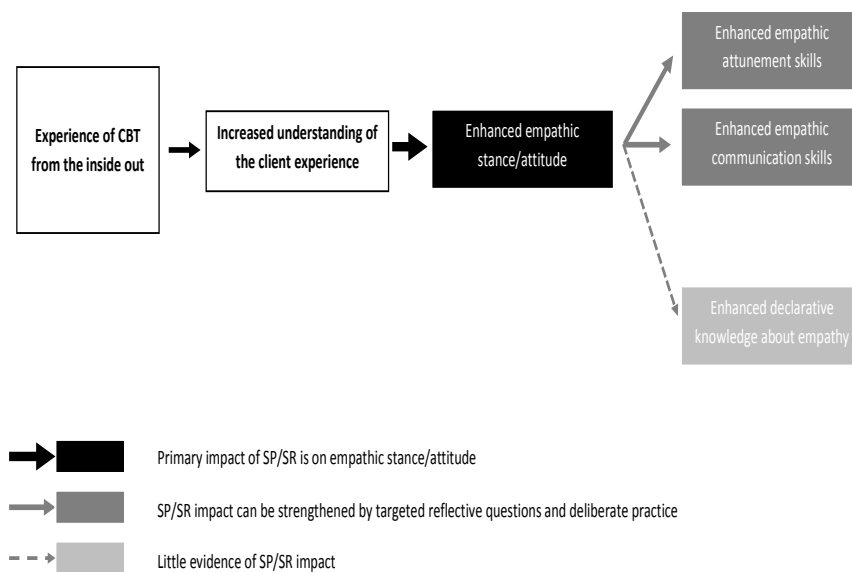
Experience of CBT from the inside out

Increased understanding of the client experience

Enhanced empathic stance/attitude

Enhanced empathic attunement skills

Enhanced empathic communication skills

Enhanced declarative knowledge about empathy

Primary impact of SP/SR is on empathic stance/attitude

SP/SR impact can be strengthened by targeted reflective questions and deliberate practice

Little evidence of SP/SR impact